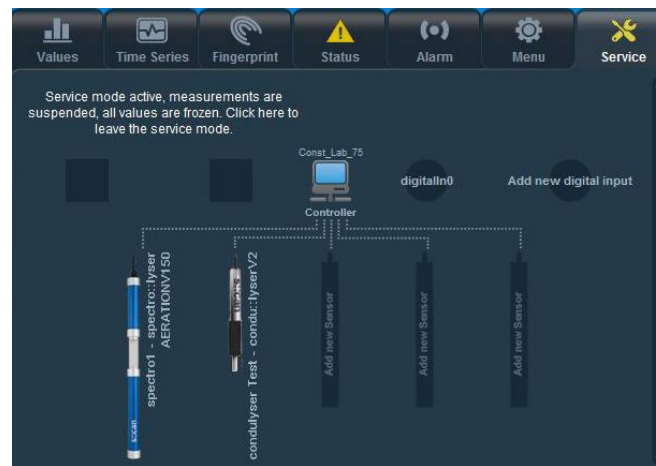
Values | Time Series | Fingerprint | Status | Alarm | Menu | Service

Service mode active, measurements are suspended, all values are frozen. Click here to leave the service mode.

Const_Lab_75

Controller

digitalIn0

Add new digital input

spectro1 - spectro::lyser AERATIONV150

condulyser Test - condu::lyserV2

Add new Sensor

Add new Sensor

Add new Sensor

s::can